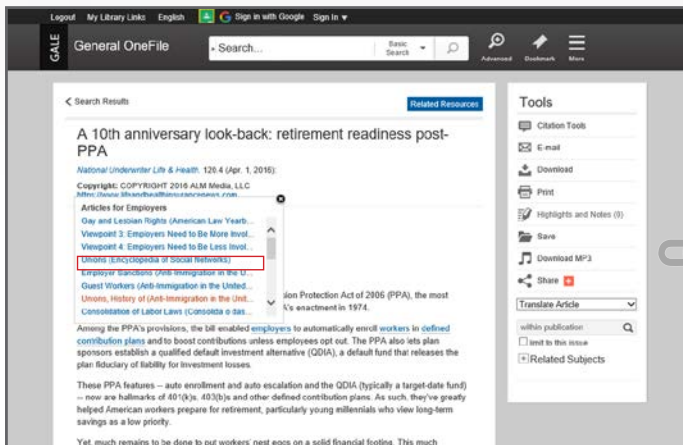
Logout My Library Links English Sign in with Google Sign in

GALE General OneFile Search... Basic Search Advanced Bookmark More

< Search Results

Related Resources

A 10th anniversary look-back: retirement readiness post-PPA

National Underwriter Life & Health. 120.4 (Apr. 1, 2016):

Copyright: COPYRIGHT 2016 ALM Media, LLC
http://www.lifeandhealthinsurancenews.com

Articles for Employers
Gay and Lesbian Rights (American Law Yearb...
Viewpoint 3: Employers Need to Be More Invol...
Viewpoint 4: Employers Need to Be Less Invol...
Unions (Encyclopedia of Social Networks)
Employer Sanctions (Anti-Immigration in the U...
Guest Workers (Anti-Immigration in the United...
Unions, History of (Anti-Immigration in the Unit...
Consolidation of Labor Laws (Consolida o das...

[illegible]sion Protection Act of 2006 (PPA), the most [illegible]A's enactment in 1974.

Among the PPA's provisions, the bill enabled employers to automatically enroll workers in defined contribution plans and to boost contributions unless employees opt out. The PPA also lets plan sponsors establish a qualified default investment alternative (QDIA), a default fund that releases the plan fiduciary of liability for investment losses.

These PPA features -- auto enrollment and auto escalation and the QDIA (typically a target-date fund) -- now are hallmarks of 401(k)s, 403(b)s and other defined contribution plans. As such, they've greatly helped American workers prepare for retirement, particularly young millennials who view long-term savings as a low priority.

Yet, much remains to be done to put workers' nest eggs on a solid financial footing. This much

Tools
Citation Tools
E-mail
Download
Print
Highlights and Notes (0)
Save
Download MP3
Share
Translate Article
within publication
limit to this issue
+Related Subjects